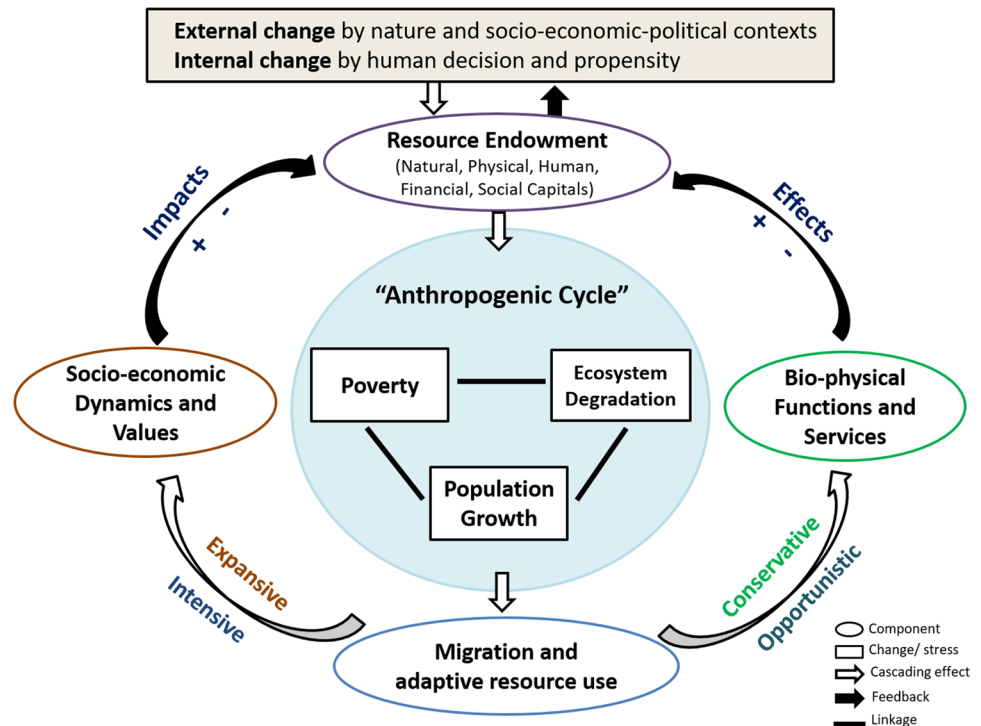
**External change** by nature and socio-economic-political contexts
**Internal change** by human decision and propensity

Resource Endowment
(Natural, Physical, Human, Financial, Social Capitals)

Impacts
+ -

Effects
+ -

"Anthropogenic Cycle"

Poverty

Ecosystem Degradation

Population Growth

Socio-economic Dynamics and Values

Bio-physical Functions and Services

Expansive
Intensive

Conservative
Opportunistic

Migration and adaptive resource use

Component
Change/ stress
Cascading effect
Feedback
Linkage